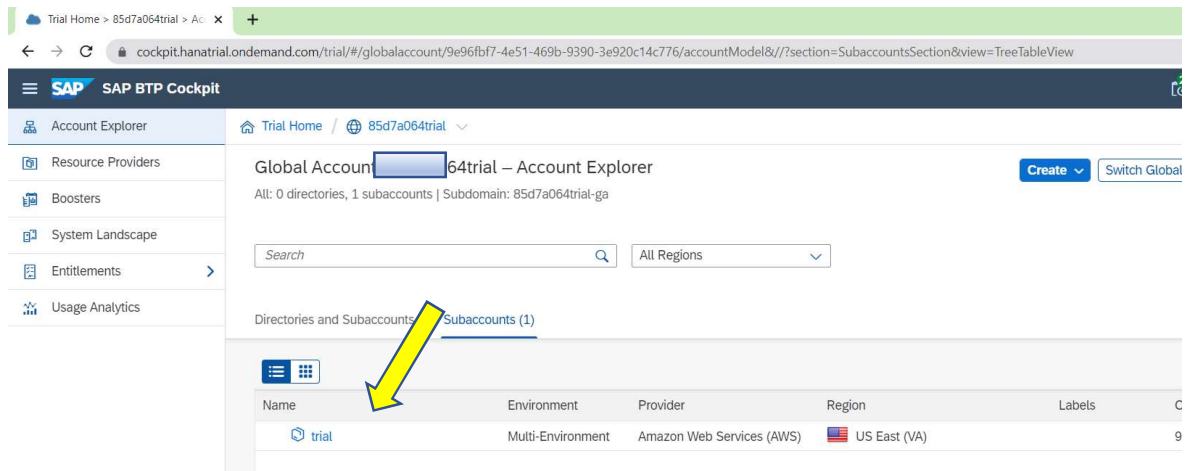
Trial Home > 85d7a064trial > Ac ×

+

cockpit.hanatrial.ondemand.com/trial/#/globalaccount/9e96fbf7-4e51-469b-9390-3e920c14c776/accountModel&//?section=SubaccountsSection&view=TreeTableView

SAP SAP BTP Cockpit

Account Explorer

Resource Providers

Boosters

System Landscape

Entitlements

Usage Analytics

Trial Home / 85d7a064trial

Global Account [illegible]64trial – Account Explorer

All: 0 directories, 1 subaccounts | Subdomain: 85d7a064trial-ga

Create

Switch Global

Search

All Regions

Directories and Subaccounts

Subaccounts (1)

| Name | Environment | Provider | Region | Labels | C |
|---|---|---|---|---|---|
| trial | Multi-Environment | Amazon Web Services (AWS) | US East (VA) | | 9 |